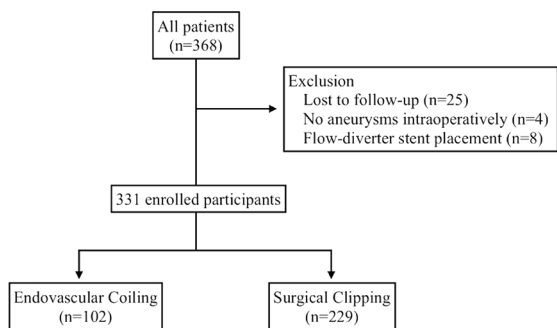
All patients
(n=368)

Exclusion
Lost to follow-up (n=25)
No aneurysms intraoperatively (n=4)
Flow-diverter stent placement (n=8)

331 enrolled participants

Endovascular Coiling
(n=102)

Surgical Clipping
(n=229)